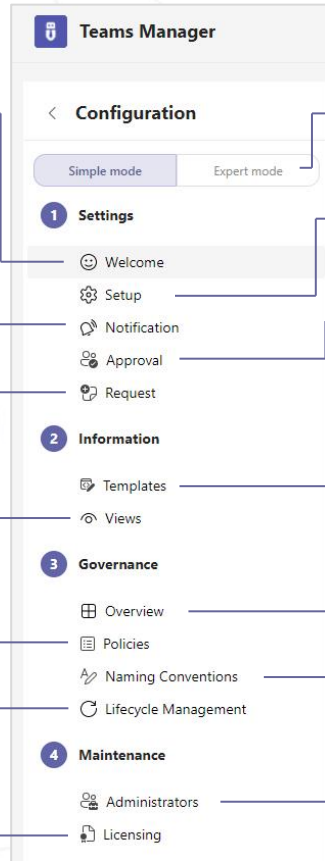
Teams Manager

Configuration

Simple mode

Expert mode

1 Settings

Welcome

Setup

Notification

Approval

Request

2 Information

Templates

Views

3 Governance

Overview

Policies

Naming Conventions

Lifecycle Management

4 Maintenance

Administrators

Licensing